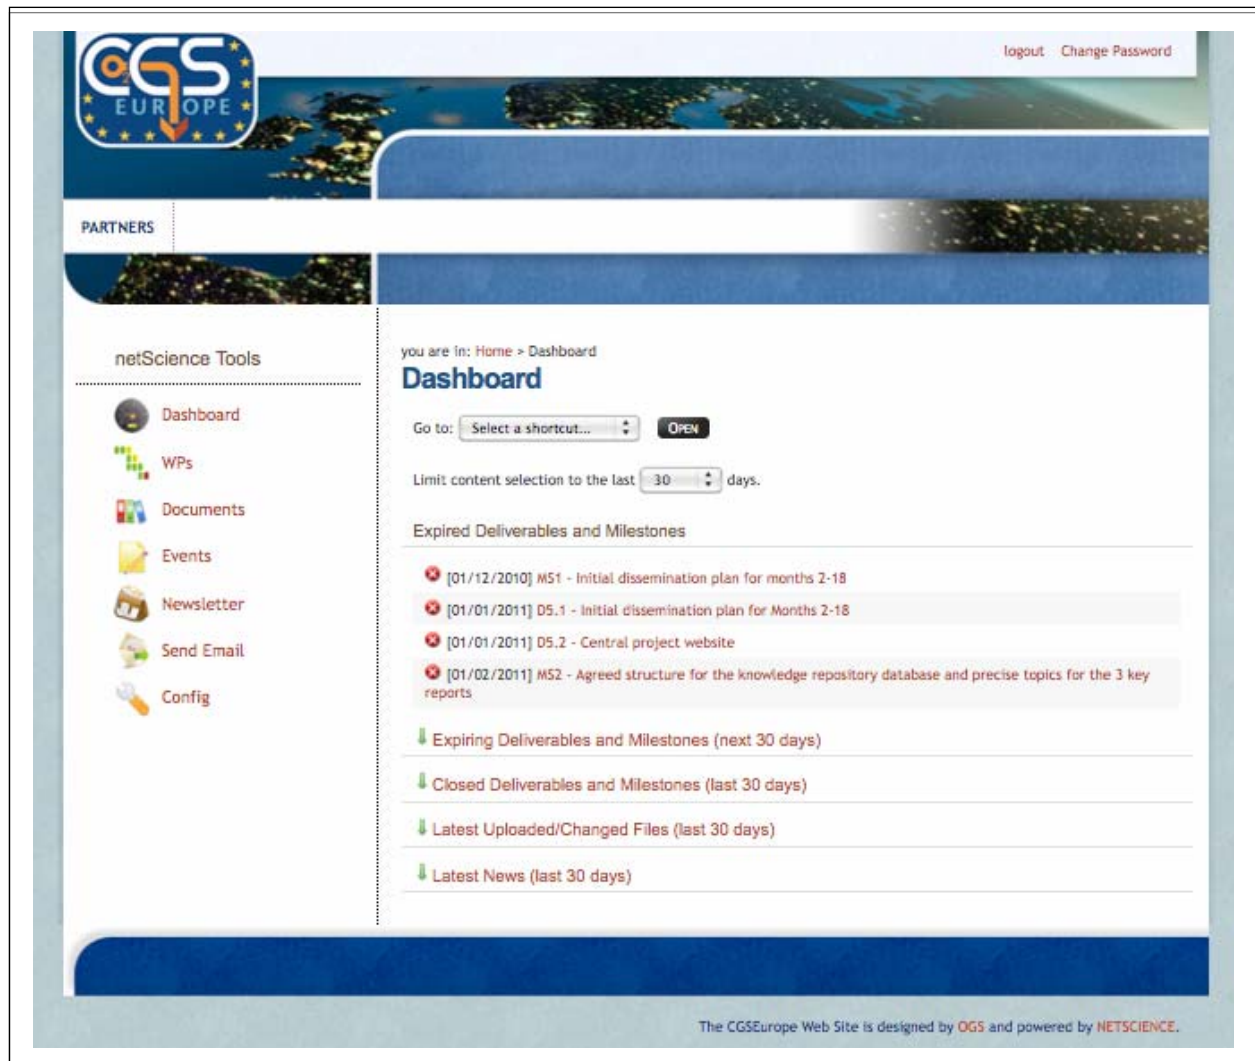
CGS EUROPE

logout Change Password

PARTNERS

netScience Tools

Dashboard

WPs

Documents

Events

Newsletter

Send Email

Config

you are in: Home > Dashboard

Dashboard

Go to: Select a shortcut... OPEN

Limit content selection to the last 30 days.

Expired Deliverables and Milestones

[01/12/2010] MS1 - Initial dissemination plan for months 2-18

[01/01/2011] D5.1 - Initial dissemination plan for Months 2-18

[01/01/2011] D5.2 - Central project website

[01/02/2011] MS2 - Agreed structure for the knowledge repository database and precise topics for the 3 key reports

Expiring Deliverables and Milestones (next 30 days)

Closed Deliverables and Milestones (last 30 days)

Latest Uploaded/Changed Files (last 30 days)

Latest News (last 30 days)

The CGSEurope Web Site is designed by OGS and powered by NETSCIENCE.